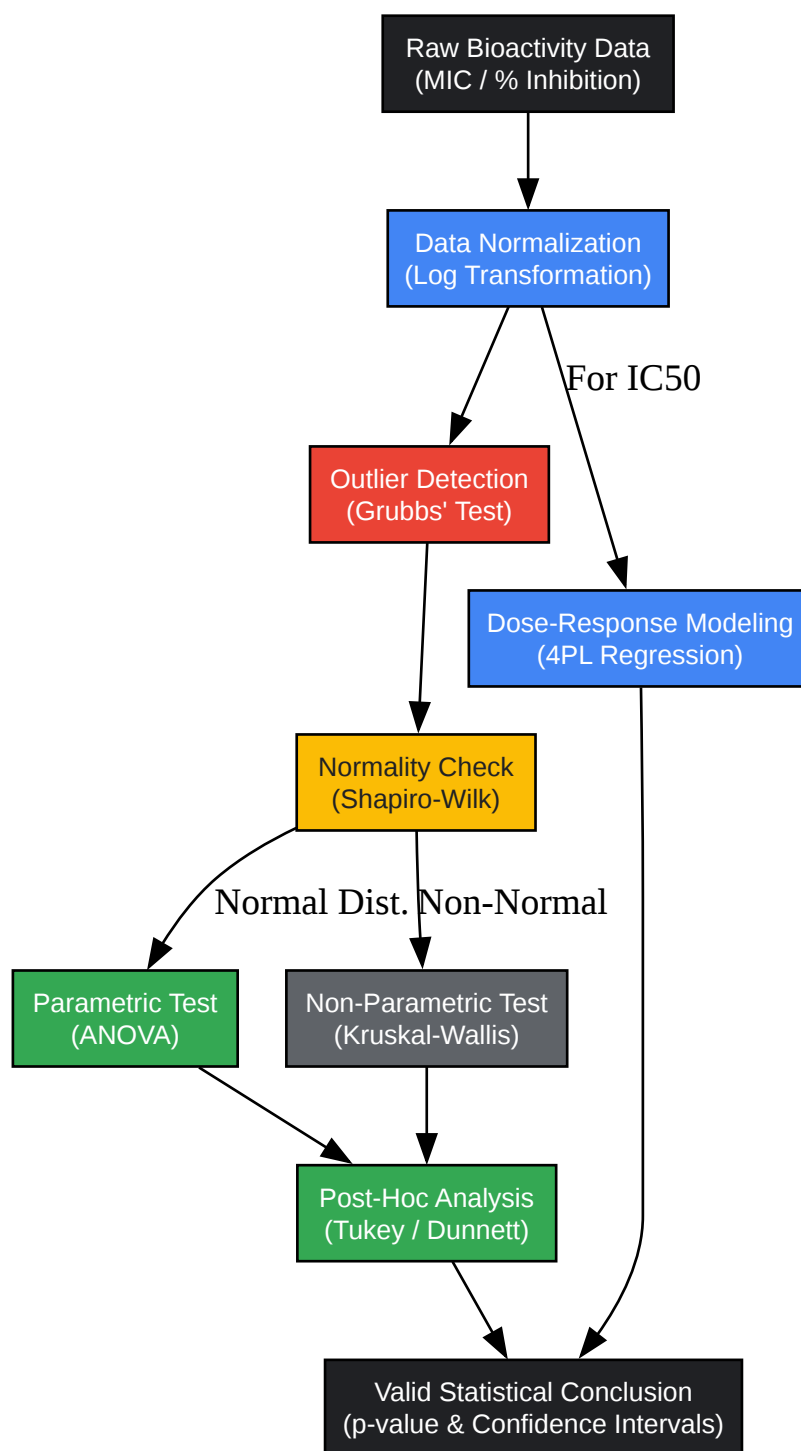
Raw Bioactivity Data
(MIC / % Inhibition)

Data Normalization
(Log Transformation)

For IC50

Outlier Detection
(Grubbs' Test)

Dose-Response Modeling
(4PL Regression)

Normality Check
(Shapiro-Wilk)

Normal Dist.

Non-Normal

Parametric Test
(ANOVA)

Non-Parametric Test
(Kruskal-Wallis)

Post-Hoc Analysis
(Tukey / Dunnett)

Valid Statistical Conclusion
(p-value & Confidence Intervals)